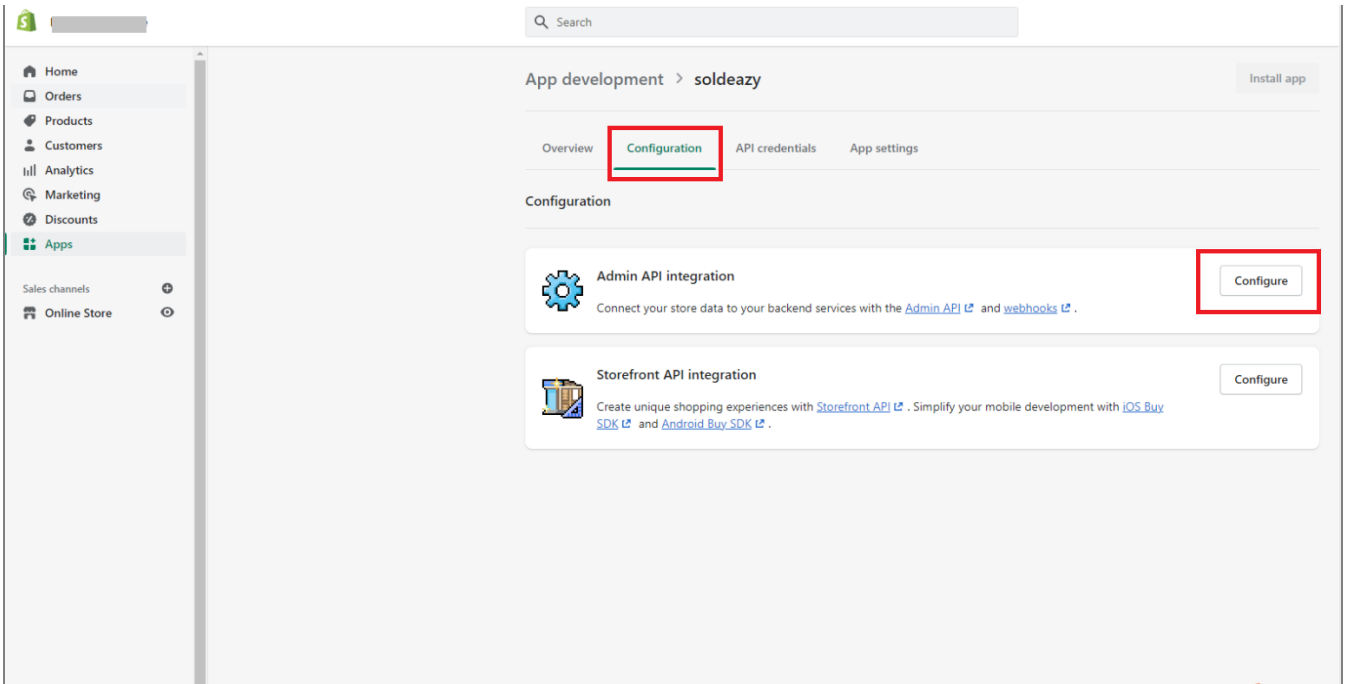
Search

Home
Orders
Products
Customers
Analytics
Marketing
Discounts
Apps

Sales channels
Online Store

App development > soldeazy

Install app

Overview
Configuration
API credentials
App settings

Configuration

Admin API integration

Connect your store data to your backend services with the Admin API and webhooks .

Configure

Storefront API integration

Create unique shopping experiences with Storefront API . Simplify your mobile development with iOS Buy SDK and Android Buy SDK .

Configure